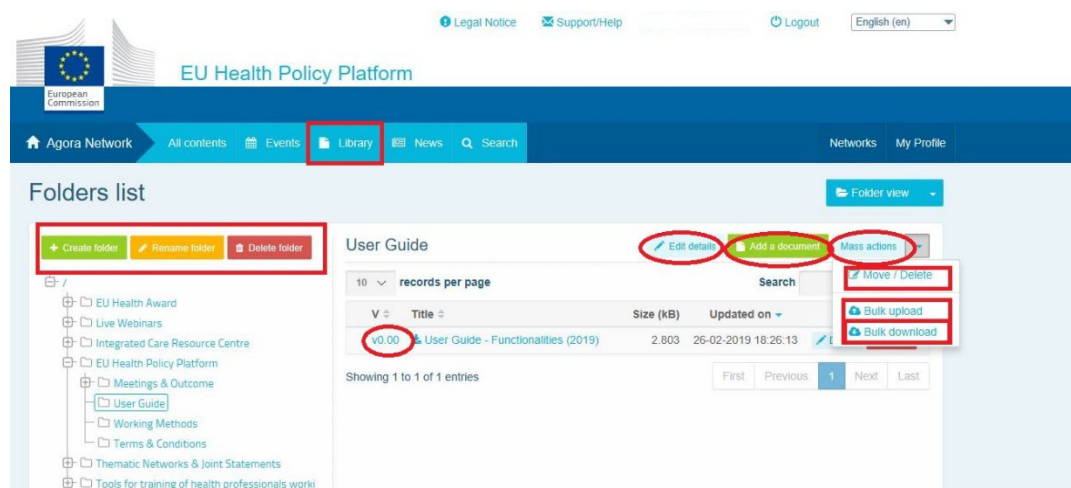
Legal Notice Support/Help Logout English (en)

European Commission

EU Health Policy Platform

Agora Network All contents Events Library News Search Networks My Profile

Folders list

Folder view

Create folder Rename folder Delete folder

/
EU Health Award
Live Webinars
Integrated Care Resource Centre
EU Health Policy Platform
Meetings & Outcome
User Guide
Working Methods
Terms & Conditions
Thematic Networks & Joint Statements
Tools for training of health professionals worki

User Guide

Edit details Add a document Mass actions

Move / Delete
Bulk upload
Bulk download

10 records per page

Search

| V | Title | Size (kB) | Updated on |
|---|---|---|---|
| v0.00 | User Guide - Functionalities (2019) | 2.803 | 26-02-2019 18:26:13 |

Showing 1 to 1 of 1 entries

First Previous 1 Next Last